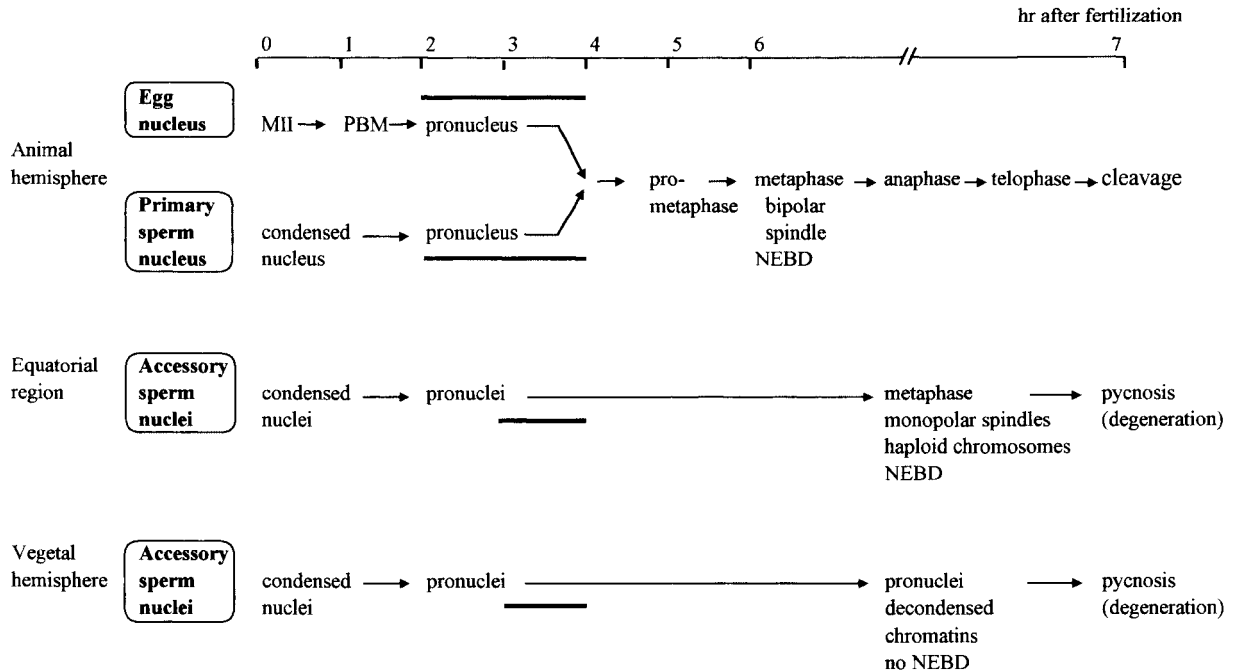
hr after fertilization

0 1 2 3 4 5 6 7

Animal hemisphere

Egg nucleus

MII → PBM → pronucleus

Primary sperm nucleus

condensed nucleus → pronucleus

→ pro-metaphase → metaphase bipolar spindle NEBD → anaphase → telophase → cleavage

Equatorial region

Accessory sperm nuclei

condensed nuclei → pronuclei → metaphase monopolar spindles haploid chromosomes NEBD → pycnosis (degeneration)

Vegetal hemisphere

Accessory sperm nuclei

condensed nuclei → pronuclei → pronuclei decondensed chromatins no NEBD → pycnosis (degeneration)